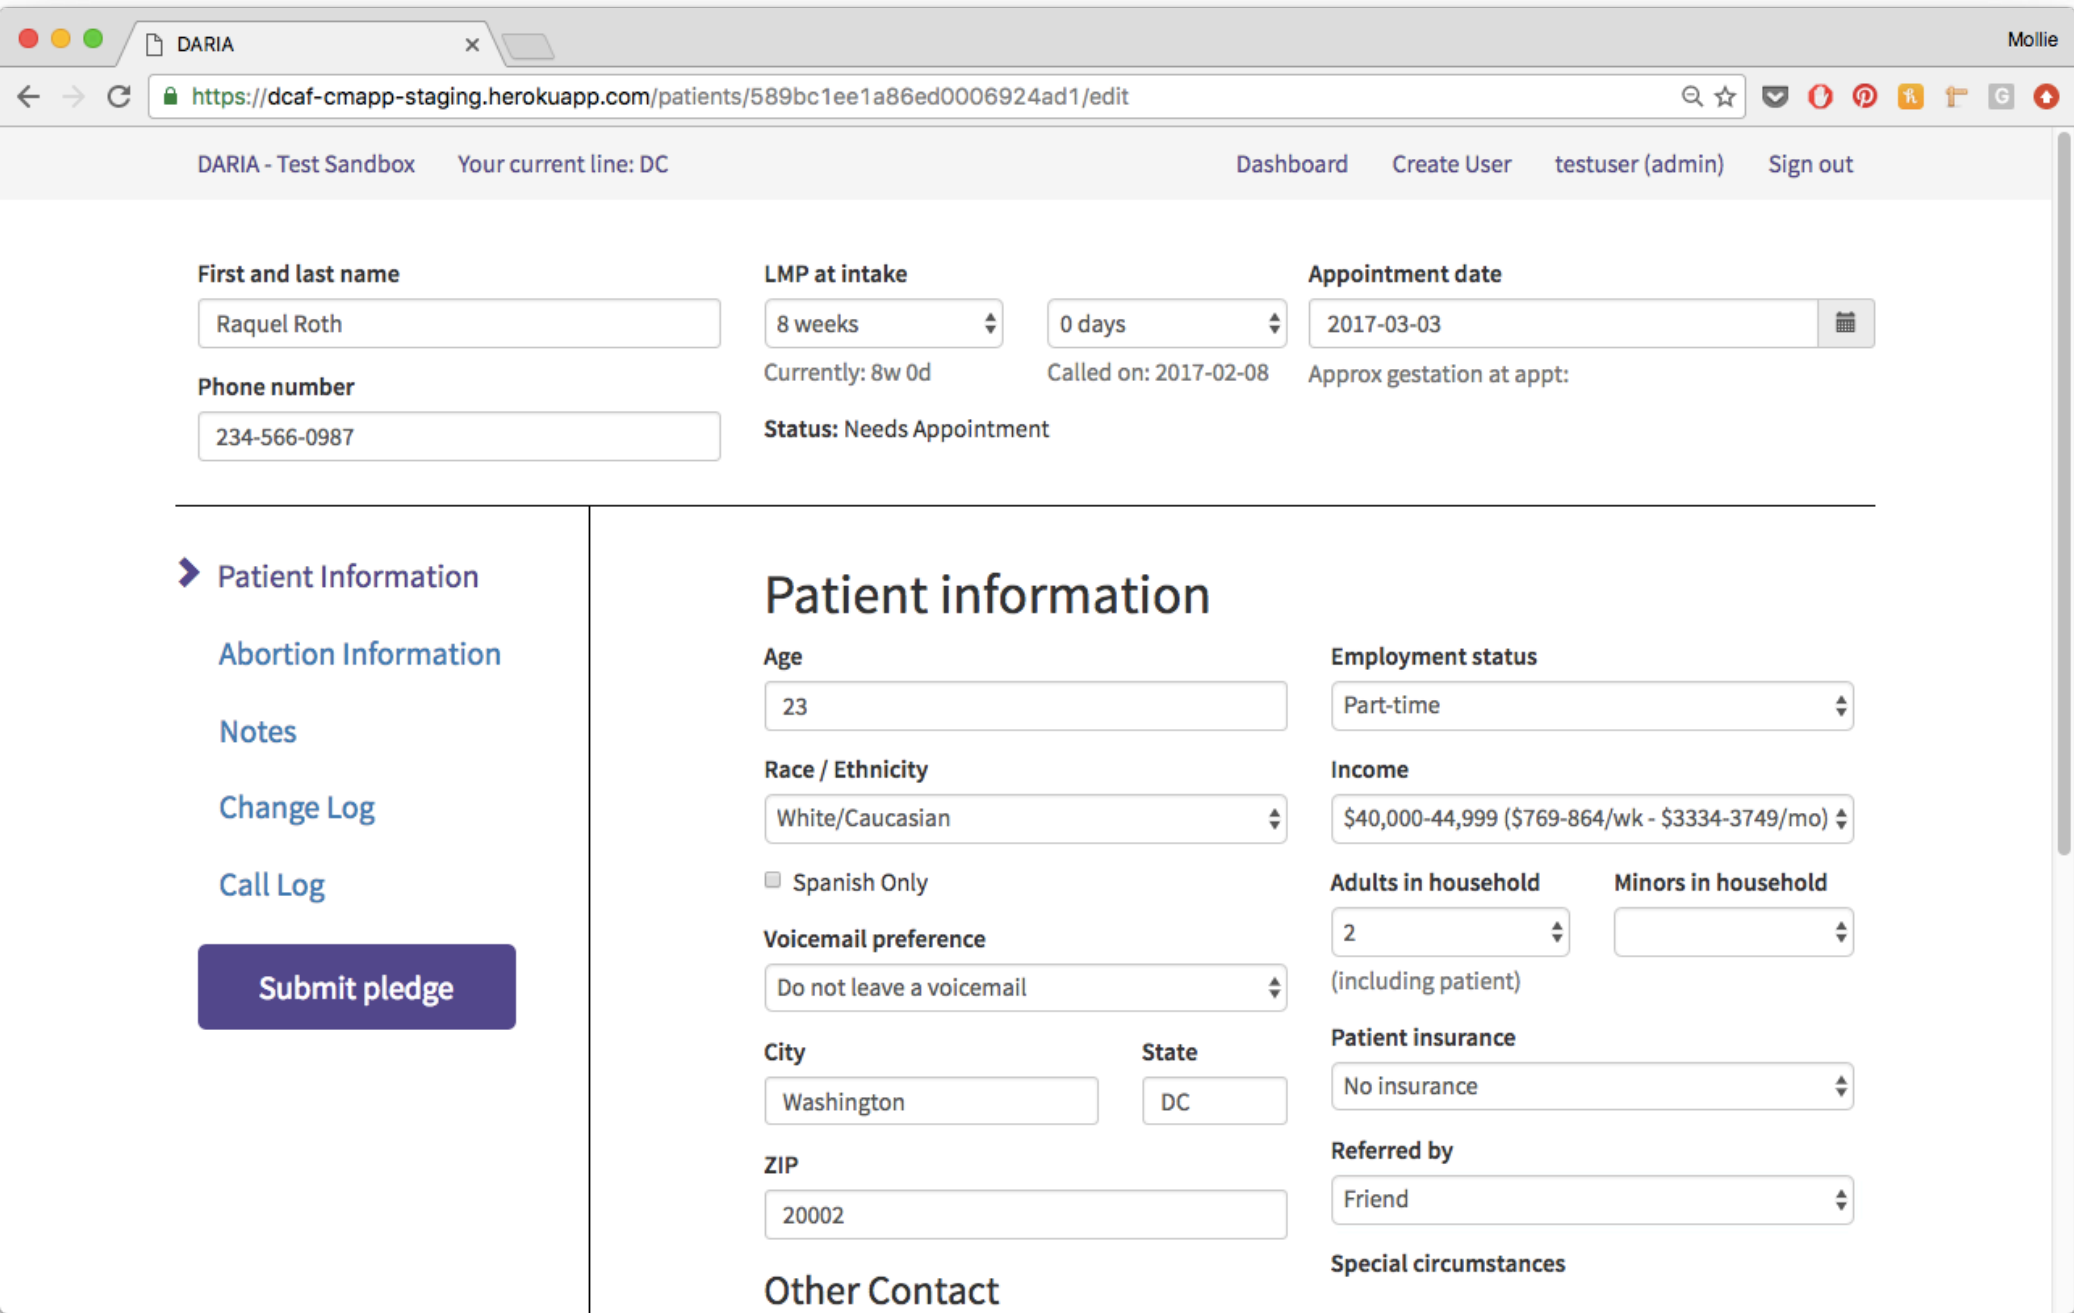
DARIA

Mollie

https://dcaf-cmapp-staging.herokuapp.com/patients/589bc1ee1a86ed0006924ad1/edit

DARIA - Test Sandbox Your current line: DC

Dashboard Create User testuser (admin) Sign out

First and last name
Raquel Roth

LMP at intake
8 weeks
0 days
Currently: 8w 0d
Called on: 2017-02-08

Appointment date
2017-03-03
Approx gestation at appt:

Phone number
234-566-0987

**Status:** Needs Appointment

Patient Information

Abortion Information

Notes

Change Log

Call Log

Submit pledge

Patient information

Age
23

Employment status
Part-time

Race / Ethnicity
White/Caucasian

Income
$40,000-44,999 ($769-864/wk - $3334-3749/mo)

Spanish Only

Adults in household
2
(including patient)

Minors in household

Voicemail preference
Do not leave a voicemail

City
Washington

State
DC

Patient insurance
No insurance

ZIP
20002

Referred by
Friend

Special circumstances

Other Contact